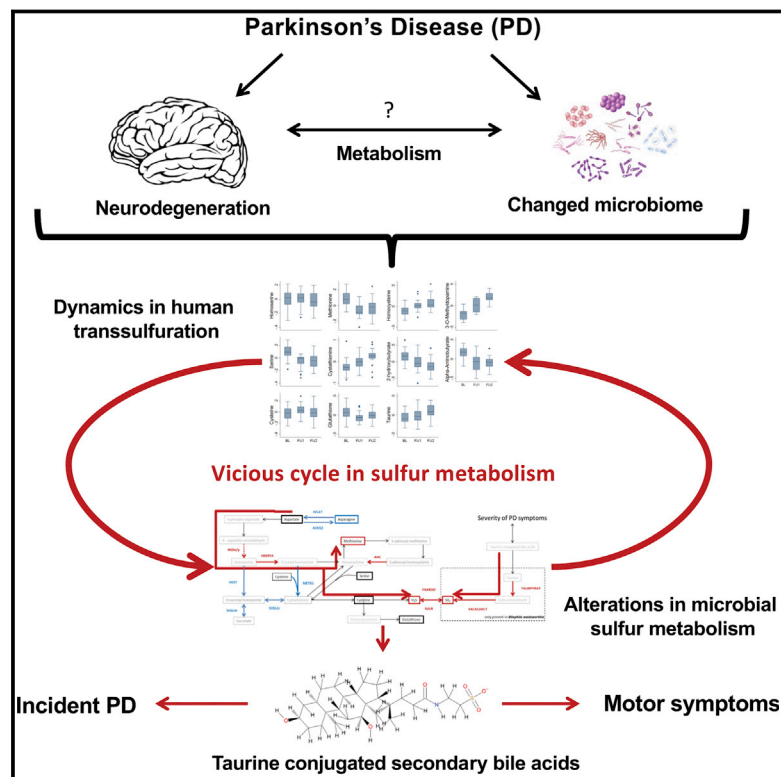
Parkinson's Disease (PD)

?

Metabolism

Neurodegeneration

Changed microbiome

Dynamics in human transsulfuration

Homoserine

Methionine

Homocysteine

3-O-Methyldopamine

Serine

Cystathionine

2-hydroxybutyrate

Alpha-Aminobutyrate

Cysteine

Glutathione

Taurine

BL FU1 FU2

Vicious cycle in sulfur metabolism

Severity of PD symptoms

Aspartate

Asparagine

Methionine

Cysteine

Serine

Cystine

Glutathione

Alterations in microbial sulfur metabolism

Incident PD

Motor symptoms

Taurine conjugated secondary bile acids